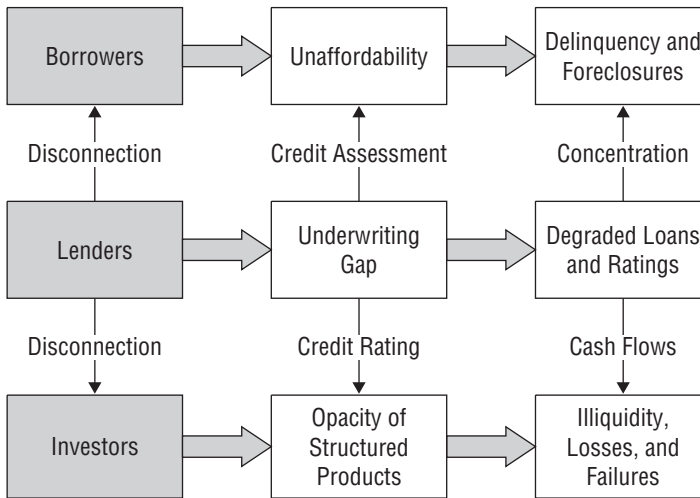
Borrowers

Unaffordability

Delinquency and Foreclosures

Disconnection

Credit Assessment

Concentration

Lenders

Underwriting Gap

Degraded Loans and Ratings

Disconnection

Credit Rating

Cash Flows

Investors

Opacity of Structured Products

Illiquidity, Losses, and Failures